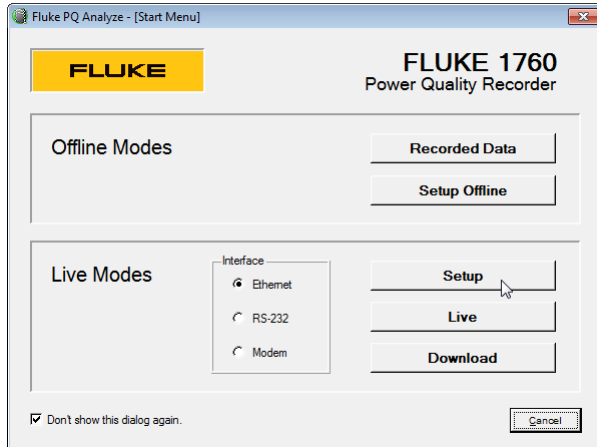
Fluke PQ Analyze - [Start Menu]

FLUKE

FLUKE 1760
Power Quality Recorder

Offline Modes

Recorded Data

Setup Offline

Live Modes

Interface
Ethernet
RS-232
Modem

Setup

Live

Download

Don't show this dialog again.

Cancel